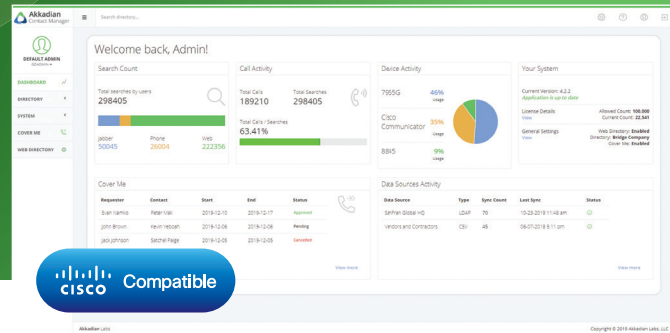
Akkadian Contact Manager

Search directory...

DEFAULT ADMIN

DASHBOARD
DIRECTORY
SYSTEM
COVER ME
WEB DIRECTORY

Welcome back, Admin!

Search Count

Total searches by users
298405

Jabber
50045

Phone
26004

Web
222356

Call Activity

Total Calls
189210

Total Searches
298405

Total Calls / Searches
63.41%

Device Activity

7965G
46%
Usage

Cisco Communicator
35%
Usage

8845
9%
Usage

Your System

Current Version: 4.2.2
Application is up to date

License Details
View
Allowed Count: 100,000
Current Count: 22,541

General Settings
View
Web Directory: Enabled
Directory: Bridge Company
Cover Me: Enabled

Cover Me

| Requester | Contact | Start | End | Status |
|---|---|---|---|---|
| Brian Hamlin | Peter Mak | 2019-12-10 | 2019-12-17 | Approved |
| John Brown | Kevin Yebosh | 2019-12-06 | 2019-12-16 | Pending |
| Jack Johnson | Satchel Page | 2019-12-05 | 2019-12-05 | Cancelled |

View more

Data Sources Activity

| Data Source | Type | Sync Count | Last Sync | Status |
|---|---|---|---|---|
| SanFran Global HQ | LDAP | 70 | 10-23-2019 11:48 am | |
| Vendors and Contractors | CSV | 45 | 06-07-2019 8:11 am | |

View more

cisco Compatible

Akkadian Labs

Copyright © 2019 Akkadian Labs, LLC